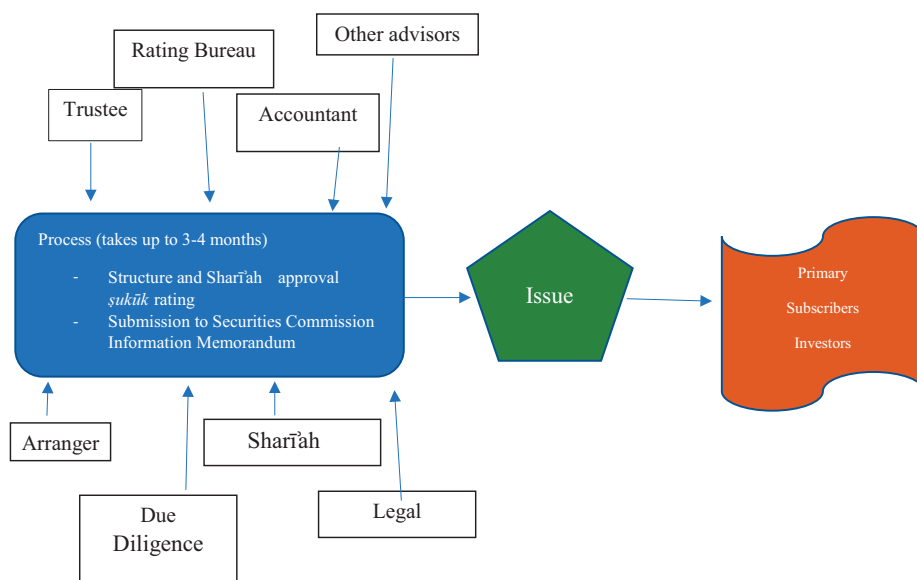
Other advisors

Rating Bureau

Trustee

Accountant

Process (takes up to 3-4 months)

- Structure and Sharīʾah approval şukūk rating
- Submission to Securities Commission Information Memorandum

Issue

Primary

Subscribers

Investors

Arranger

Sharīʾah

Due Diligence

Legal